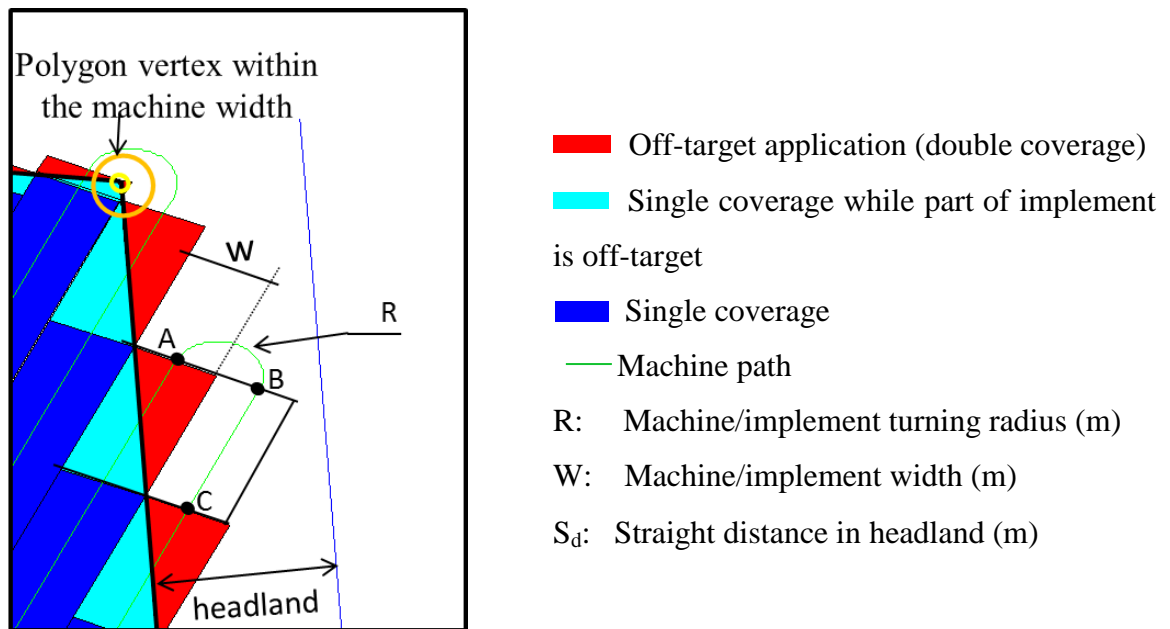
Polygon vertex within the machine width

W

R

A

B

C

headland

Off-target application (double coverage)

Single coverage while part of implement is off-target

Single coverage

Machine path

R: Machine/implement turning radius (m)

W: Machine/implement width (m)

$S_d$: Straight distance in headland (m)